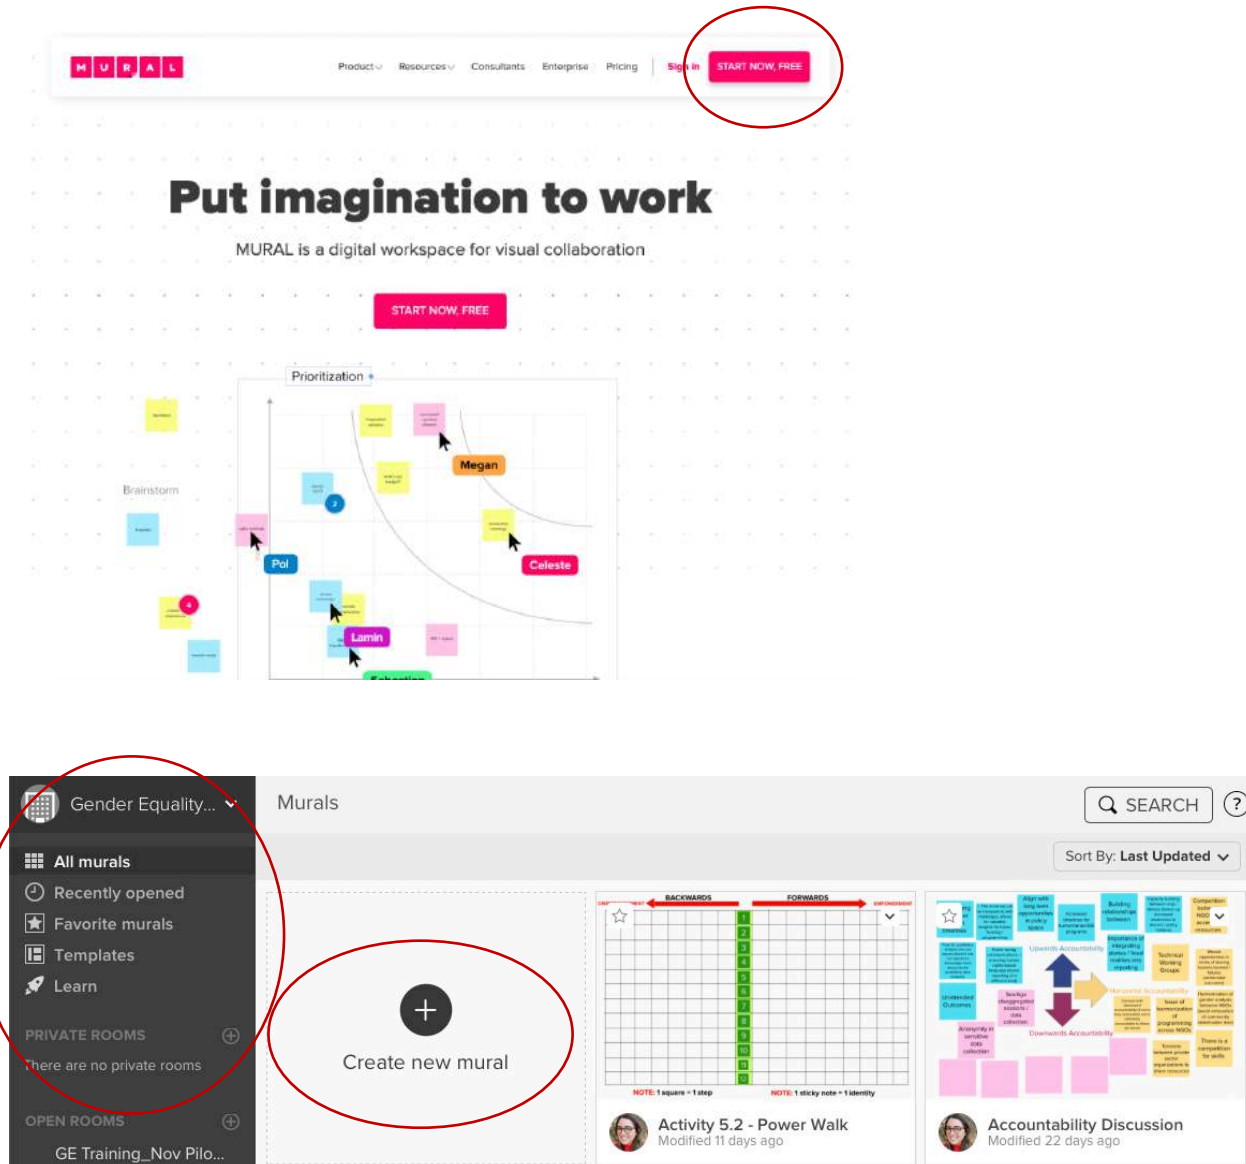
MURAL

Product Resources Consultants Enterprise Pricing Sign in START NOW, FREE

Put imagination to work

MURAL is a digital workspace for visual collaboration

START NOW, FREE

Prioritization

Brainstorm

Megan

Pol

Celeste

Lamin

Gender Equality...

All murals
Recently opened
Favorite murals
Templates
Learn

PRIVATE ROOMS
There are no private rooms

OPEN ROOMS
GE Training_Nov Pilo...

Murals

SEARCH

Sort By: Last Updated

Create new mural

BACKWARDS FORWARDS

Activity 5.2 - Power Walk
Modified 11 days ago

Upwards Accountability
Downwards Accountability

Accountability Discussion
Modified 22 days ago